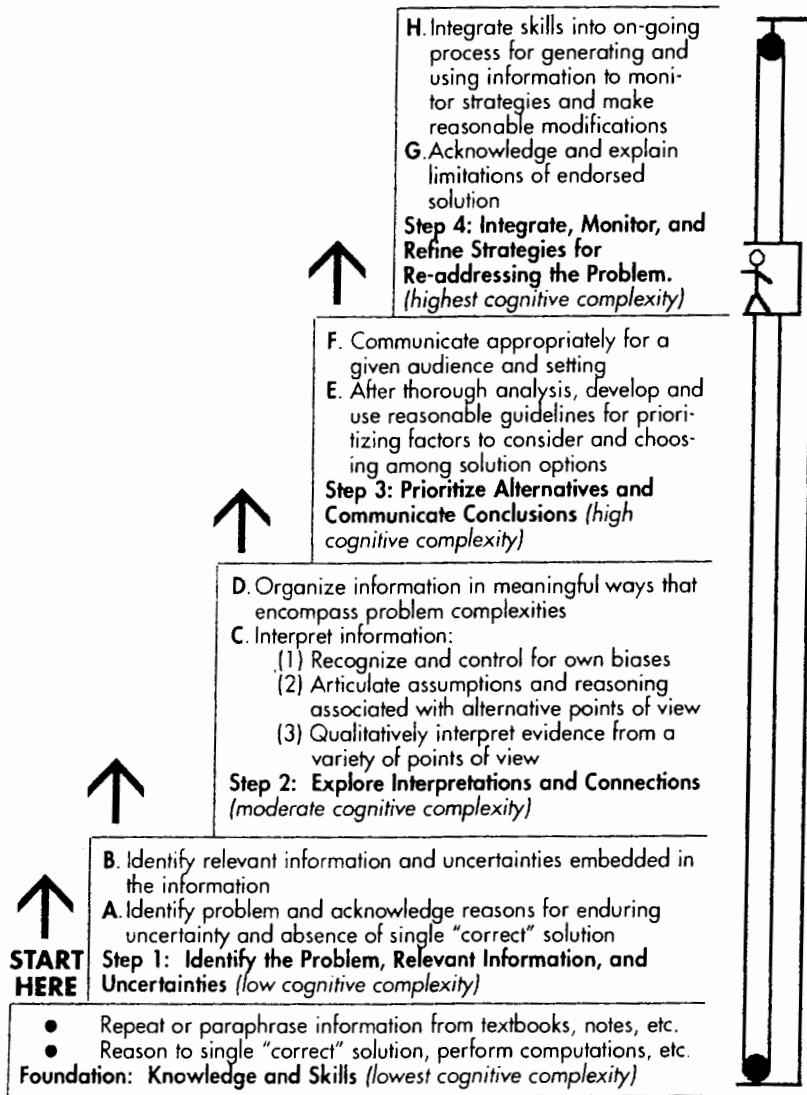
H. Integrate skills into on-going process for generating and using information to monitor strategies and make reasonable modifications
G. Acknowledge and explain limitations of endorsed solution
Step 4: Integrate, Monitor, and Refine Strategies for Re-addressing the Problem. (highest cognitive complexity)

F. Communicate appropriately for a given audience and setting
E. After thorough analysis, develop and use reasonable guidelines for prioritizing factors to consider and choosing among solution options
Step 3: Prioritize Alternatives and Communicate Conclusions (high cognitive complexity)

D. Organize information in meaningful ways that encompass problem complexities
C. Interpret information:
(1) Recognize and control for own biases
(2) Articulate assumptions and reasoning associated with alternative points of view
(3) Qualitatively interpret evidence from a variety of points of view
Step 2: Explore Interpretations and Connections (moderate cognitive complexity)

B. Identify relevant information and uncertainties embedded in the information
A. Identify problem and acknowledge reasons for enduring uncertainty and absence of single "correct" solution
START HERE
Step 1: Identify the Problem, Relevant Information, and Uncertainties (low cognitive complexity)

• Repeat or paraphrase information from textbooks, notes, etc.
• Reason to single "correct" solution, perform computations, etc.
Foundation: Knowledge and Skills (lowest cognitive complexity)